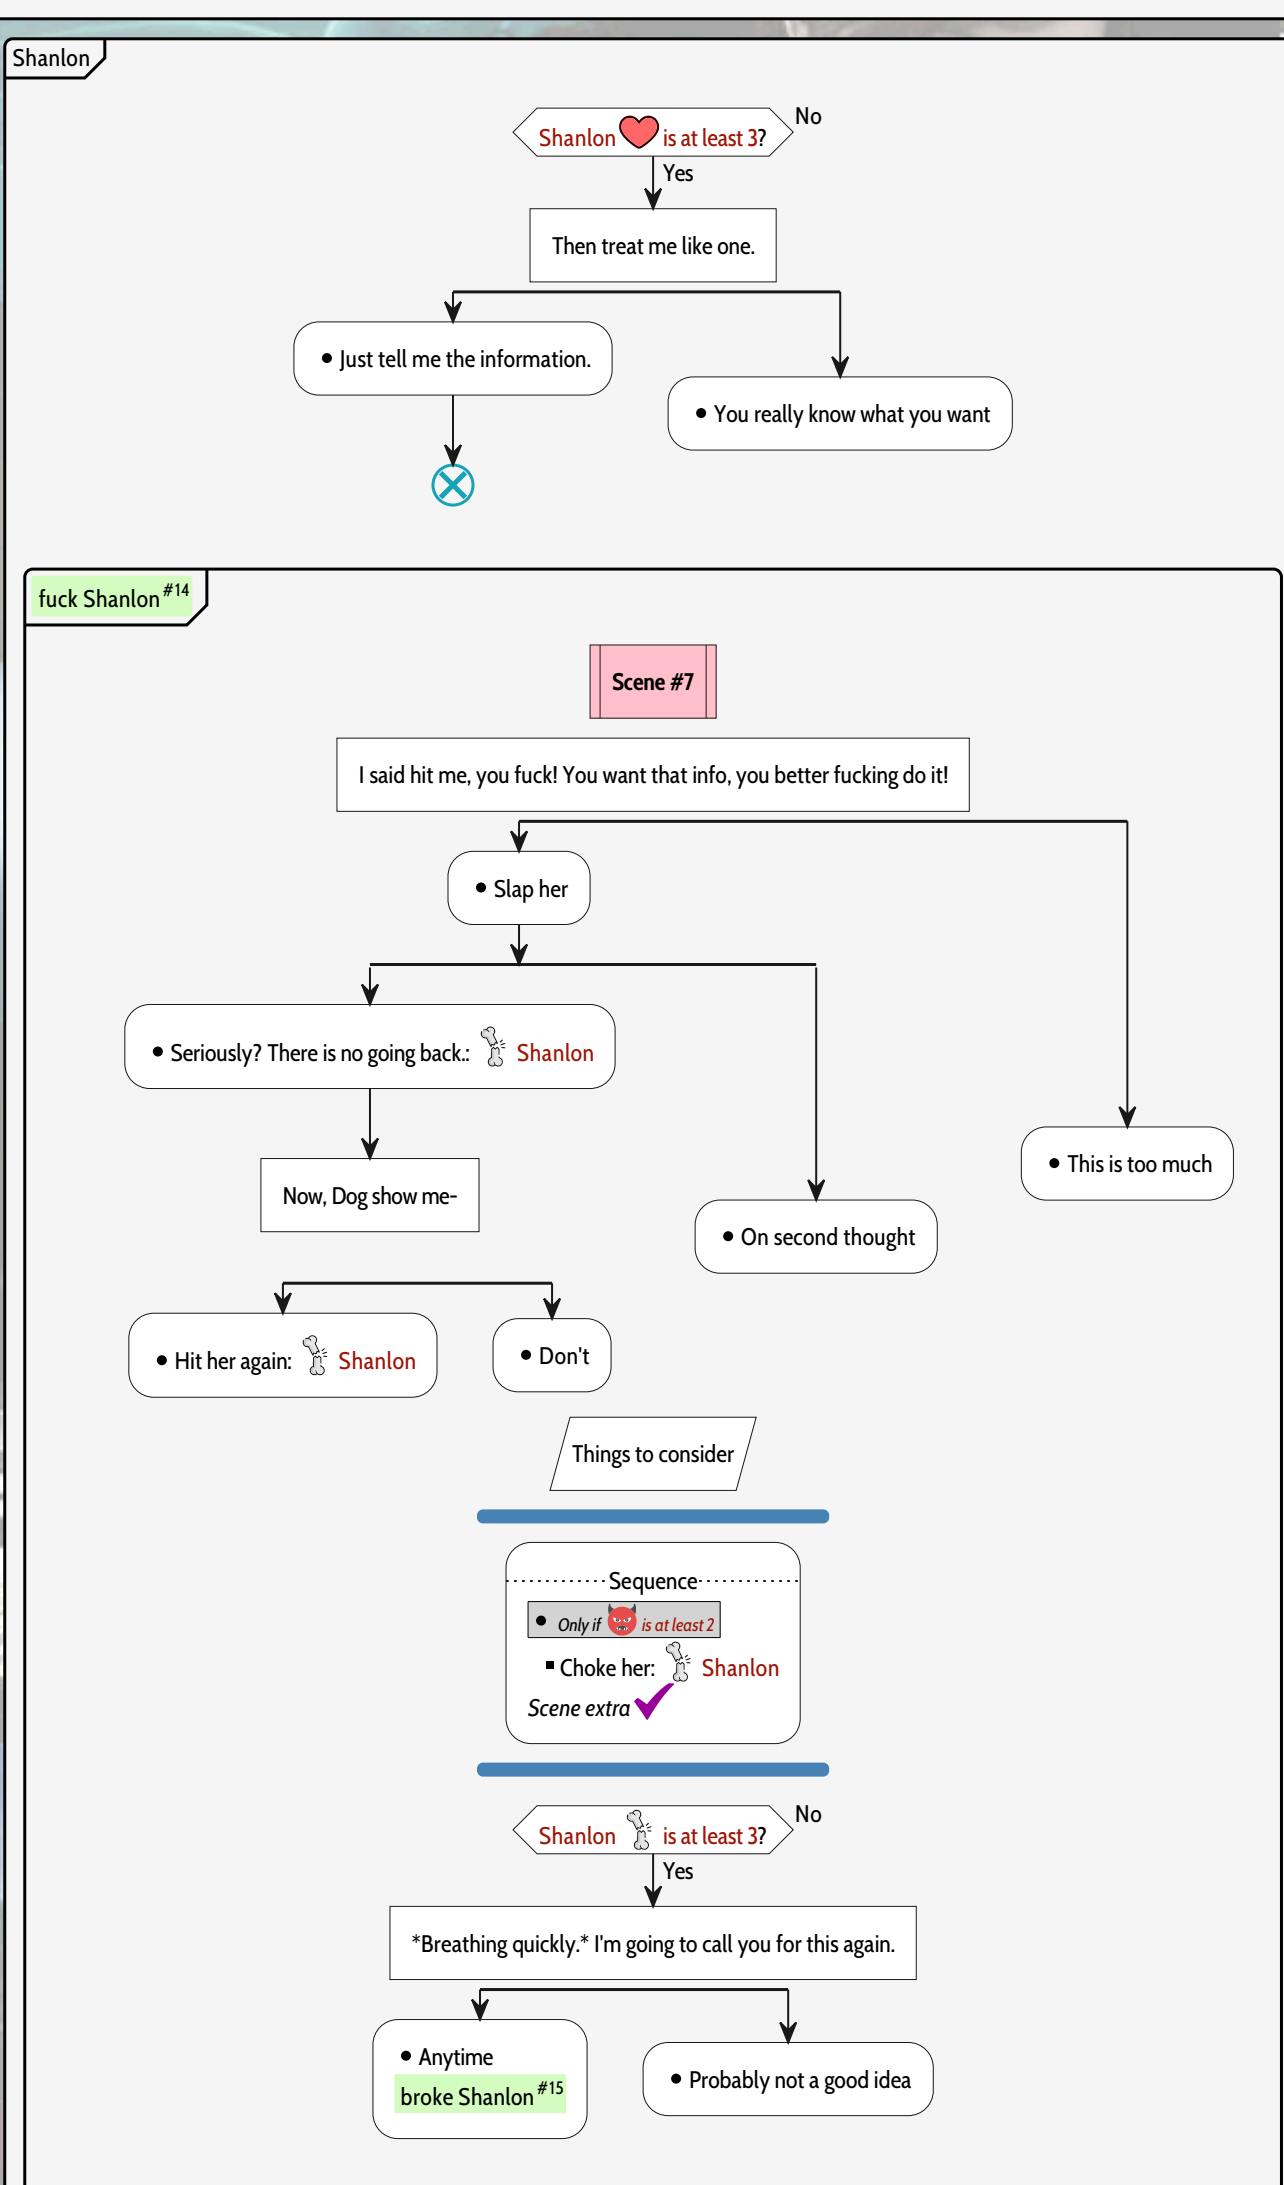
Shanlon

Shanlon is at least 3?
No
Yes

Then treat me like one.

• Just tell me the information.

• You really know what you want

fuck Shanlon $^{\#14}$

Scene #7

I said hit me, you fuck! You want that info, you better fucking do it!

• Slap her

• Seriously? There is no going back.: Shanlon

Now, Dog show me-

• On second thought

• This is too much

• Hit her again: Shanlon

• Don't

Things to consider

Sequence

• Only if is at least 2

▪ Choke her: Shanlon

Scene extra

Shanlon is at least 3?
No
Yes

*Breathing quickly.* I'm going to call you for this again.

• Anytime
broke Shanlon $^{\#15}$

• Probably not a good idea